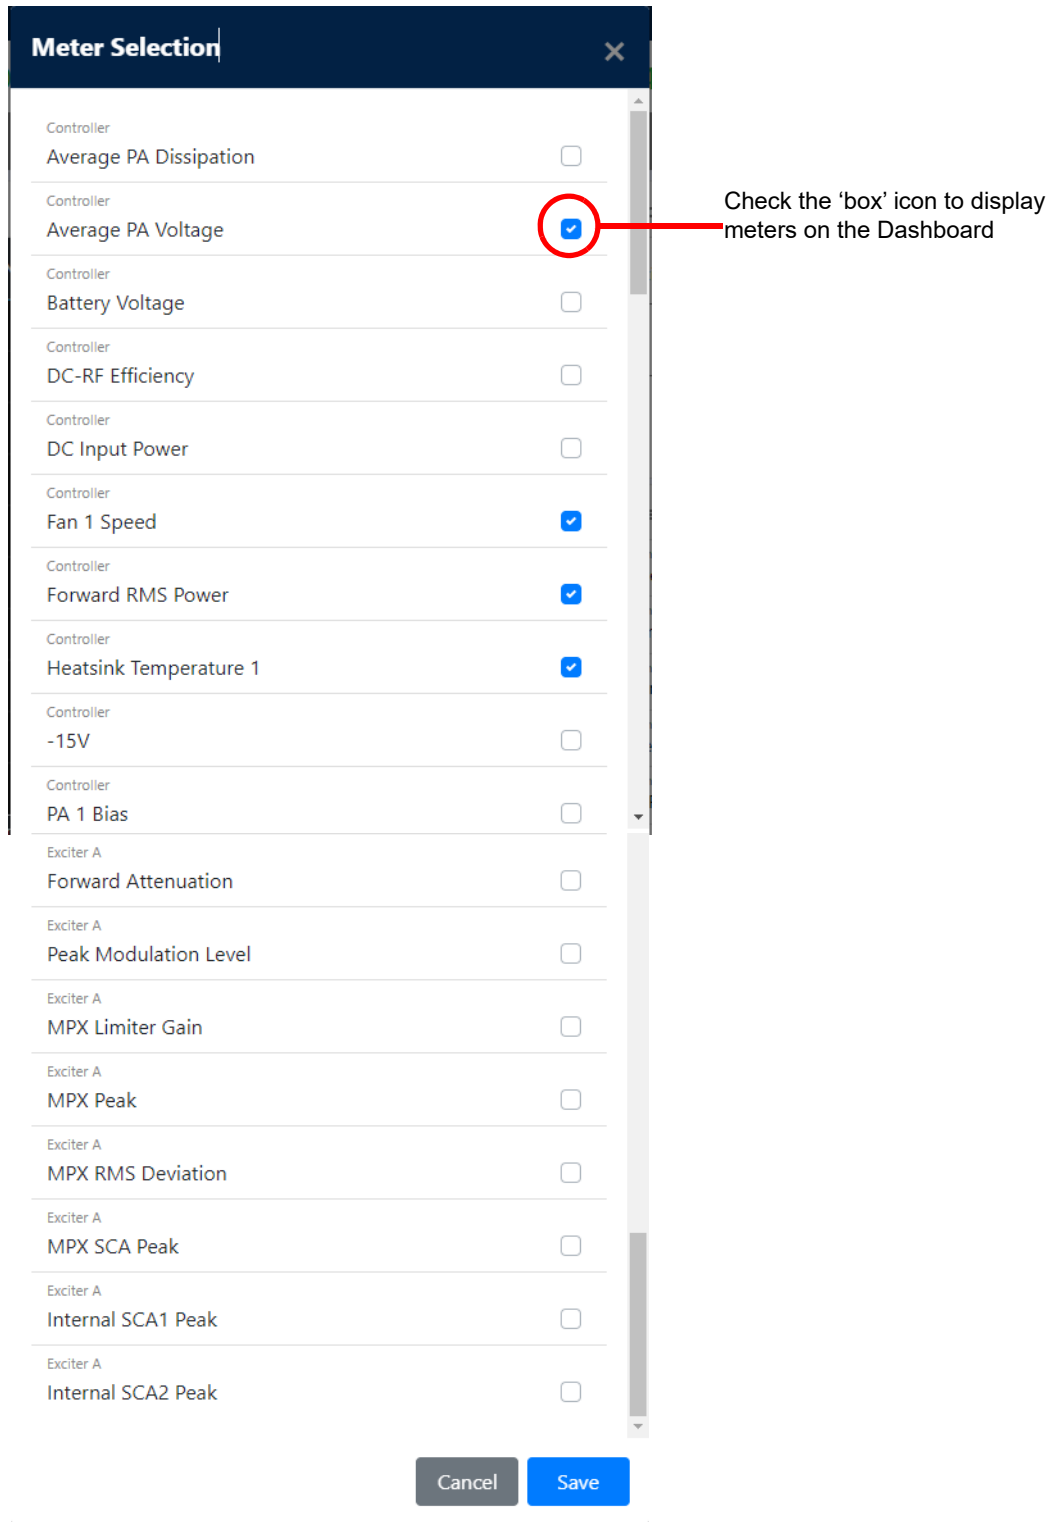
Meter Selection

×

Controller
Average PA Dissipation

Controller
Average PA Voltage

Check the ‘box’ icon to display meters on the Dashboard

Controller
Battery Voltage

Controller
DC-RF Efficiency

Controller
DC Input Power

Controller
Fan 1 Speed

Controller
Forward RMS Power

Controller
Heatsink Temperature 1

Controller
-15V

Controller
PA 1 Bias

Exciter A
Forward Attenuation

Exciter A
Peak Modulation Level

Exciter A
MPX Limiter Gain

Exciter A
MPX Peak

Exciter A
MPX RMS Deviation

Exciter A
MPX SCA Peak

Exciter A
Internal SCA1 Peak

Exciter A
Internal SCA2 Peak

Cancel Save